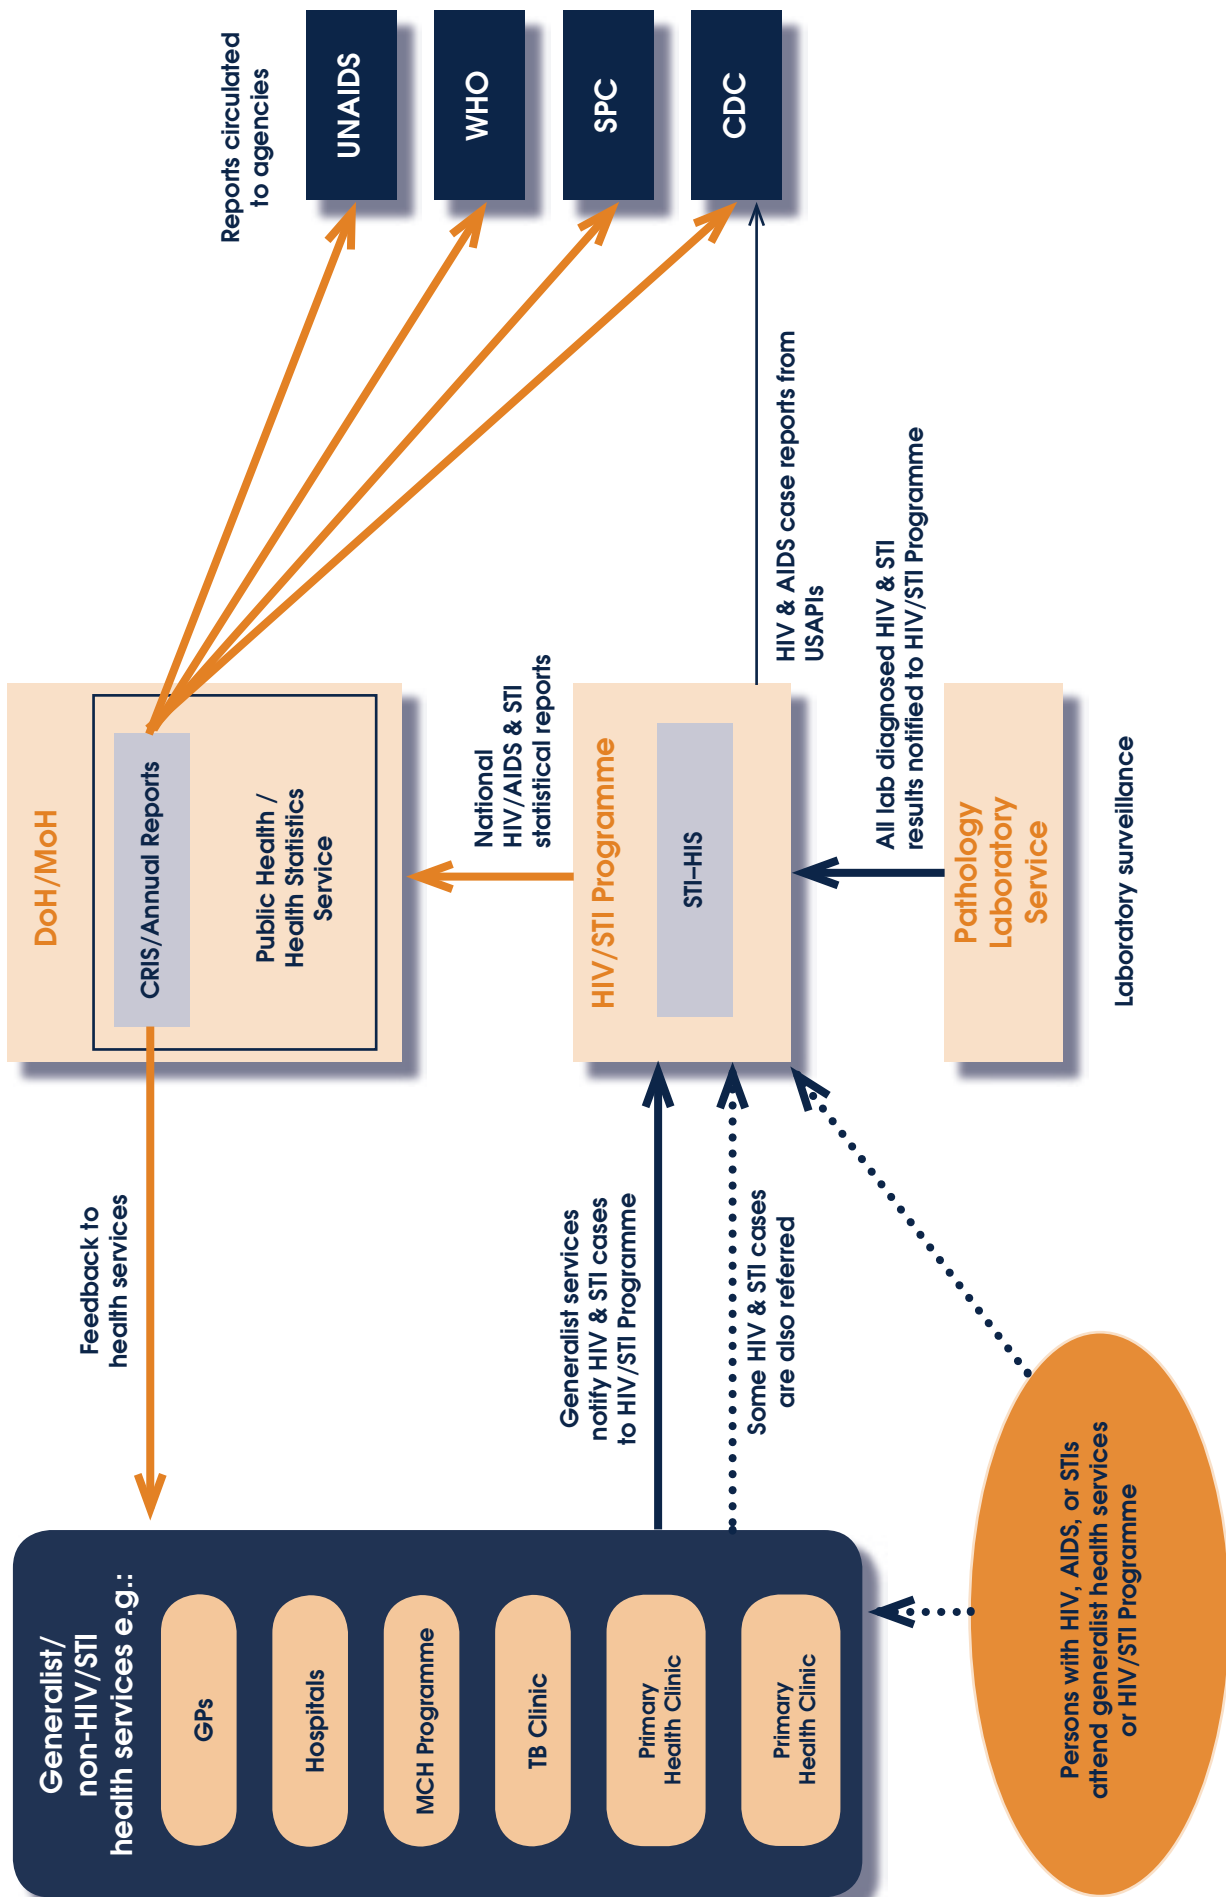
Reports circulated to agencies

UNAIDS

WHO

SPC

CDC

DoH/MoH

CRIS/Annual Reports

Public Health / Health Statistics Service

National HIV/AIDS & STI statistical reports

HIV/STI Programme

STI–HIS

HIV & AIDS case reports from USAPIs

All lab diagnosed HIV & STI results notified to HIV/STI Programme

Pathology Laboratory Service

Laboratory surveillance

Feedback to health services

Generalist services notify HIV & STI cases to HIV/STI Programme

Some HIV & STI cases are also referred

Generalist/ non-HIV/STI health services e.g.:

GPs

Hospitals

MCH Programme

TB Clinic

Primary Health Clinic

Primary Health Clinic

Persons with HIV, AIDS, or STIs attend generalist health services or HIV/STI Programme